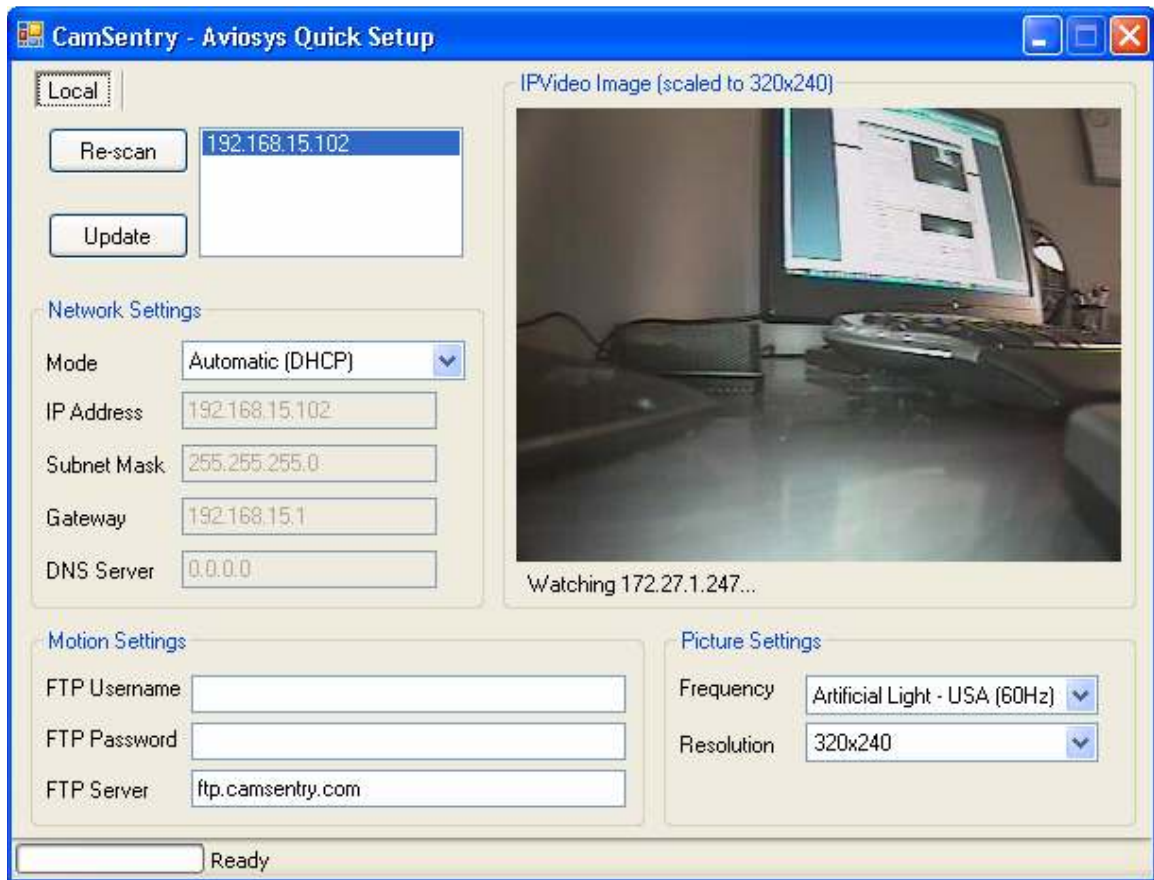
CamSentry - Aviosys Quick Setup

Local

Re-scan

Update

192.168.15.102

Network Settings

Mode Automatic (DHCP)

IP Address 192.168.15.102

Subnet Mask 255.255.255.0

Gateway 192.168.15.1

DNS Server 0.0.0.0

IPVideo Image (scaled to 320x240)

Watching 172.27.1.247...

Motion Settings

FTP Username

FTP Password

FTP Server ftp.camsentry.com

Picture Settings

Frequency Artificial Light - USA (60Hz)

Resolution 320x240

Ready